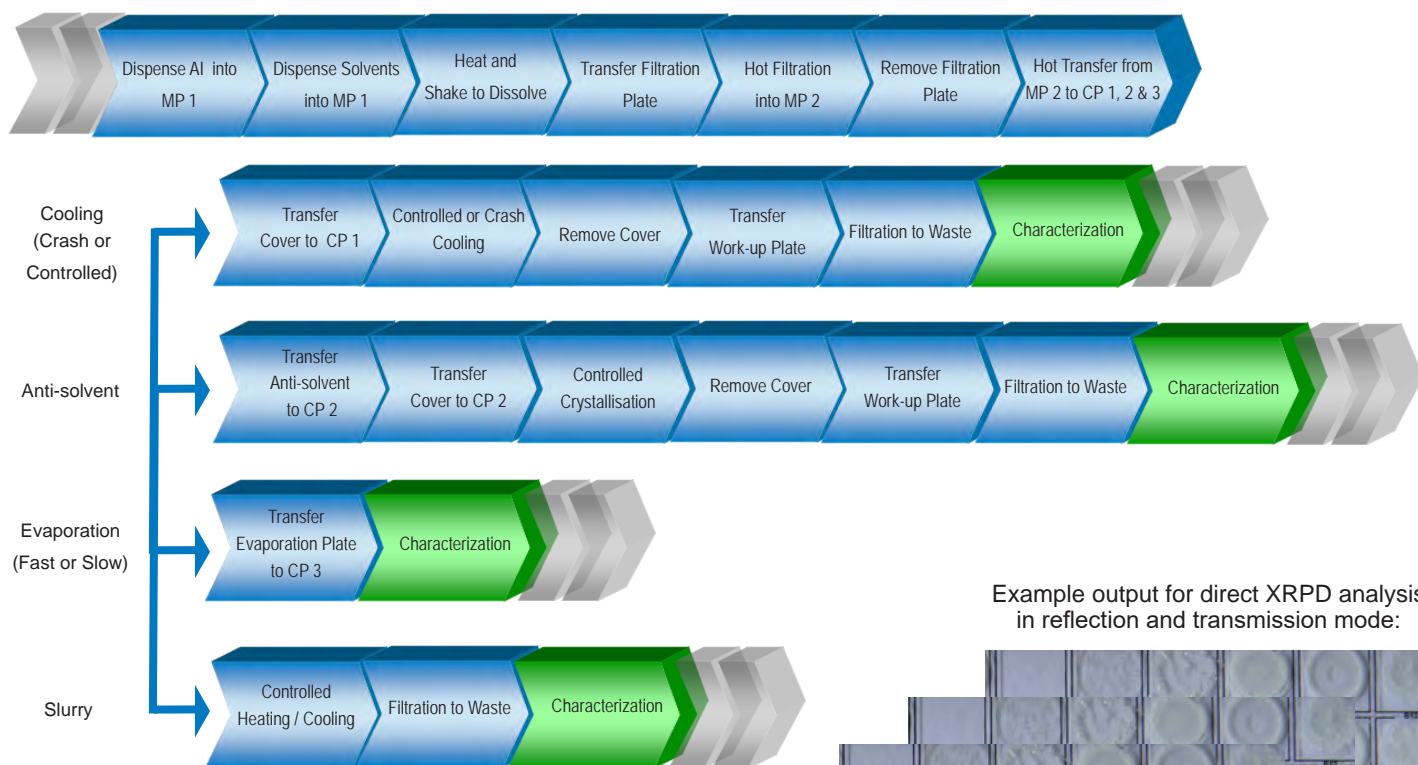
Dispense AI into MP 1

Dispense Solvents into MP 1

Heat and Shake to Dissolve

Transfer Filtration Plate

Hot Filtration into MP 2

Remove Filtration Plate

Hot Transfer from MP 2 to CP 1, 2 & 3

Cooling (Crash or Controlled)

Transfer Cover to CP 1

Controlled or Crash Cooling

Remove Cover

Transfer Work-up Plate

Filtration to Waste

Characterization

Anti-solvent

Transfer Anti-solvent to CP 2

Transfer Cover to CP 2

Controlled Crystallisation

Remove Cover

Transfer Work-up Plate

Filtration to Waste

Characterization

Evaporation (Fast or Slow)

Transfer Evaporation Plate to CP 3

Characterization

Slurry

Controlled Heating / Cooling

Filtration to Waste

Characterization

Example output for direct XRPD analysi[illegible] in reflection and transmission mode: